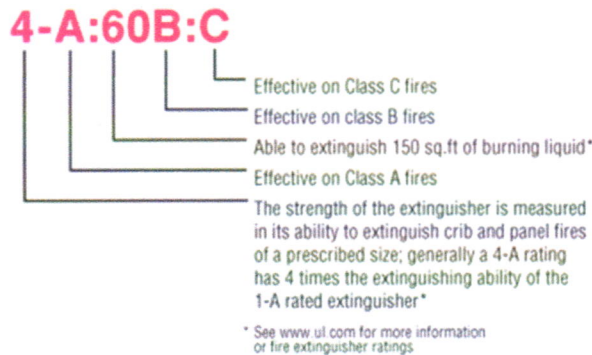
4-A:60B:C

Effective on Class C fires

Effective on class B fires

Able to extinguish 150 sq.ft of burning liquid*

Effective on Class A fires

The strength of the extinguisher is measured in its ability to extinguish crib and panel fires of a prescribed size; generally a 4-A rating has 4 times the extinguishing ability of the 1-A rated extinguisher*

* See www.ul.com for more information or fire extinguisher ratings